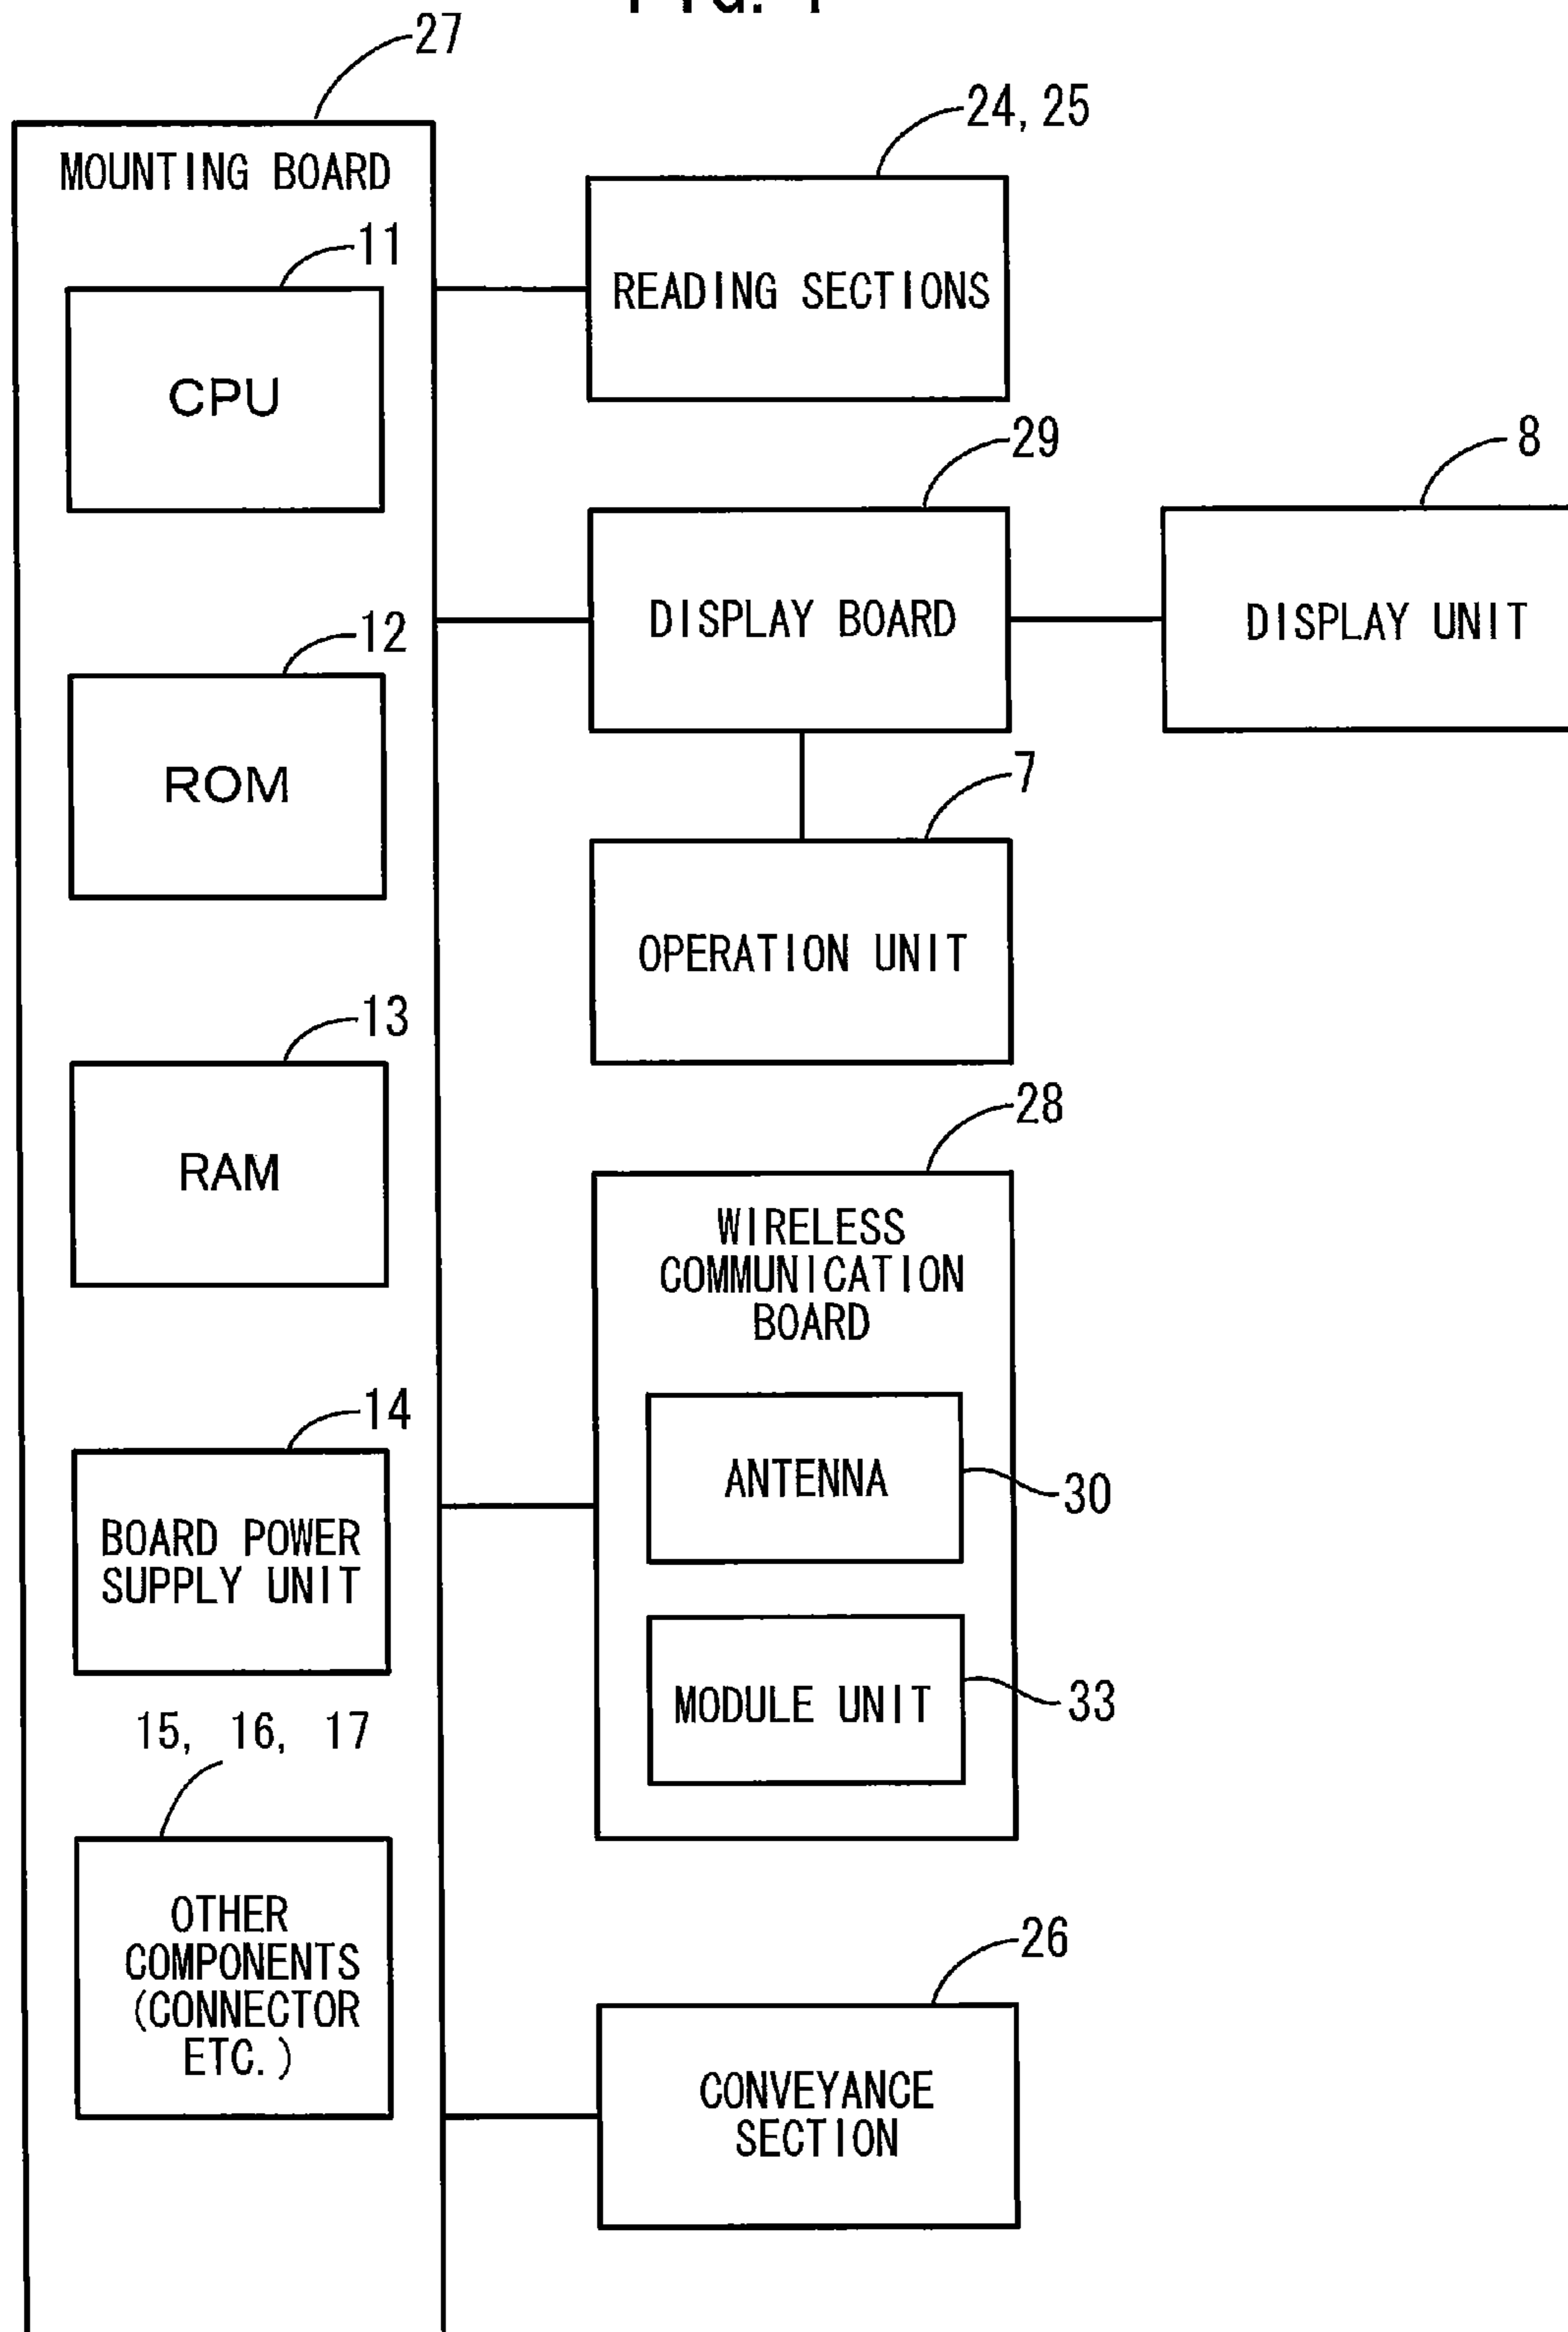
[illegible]

27

MOUNTING BOARD

11

CPU

12

ROM

13

RAM

14

BOARD POWER SUPPLY UNIT

15, 16, 17

OTHER COMPONENTS (CONNECTOR ETC.)

24, 25

READING SECTIONS

29

DISPLAY BOARD

8

DISPLAY UNIT

7

OPERATION UNIT

28

WIRELESS COMMUNICATION BOARD

ANTENNA

30

MODULE UNIT

33

26

CONVEYANCE SECTION